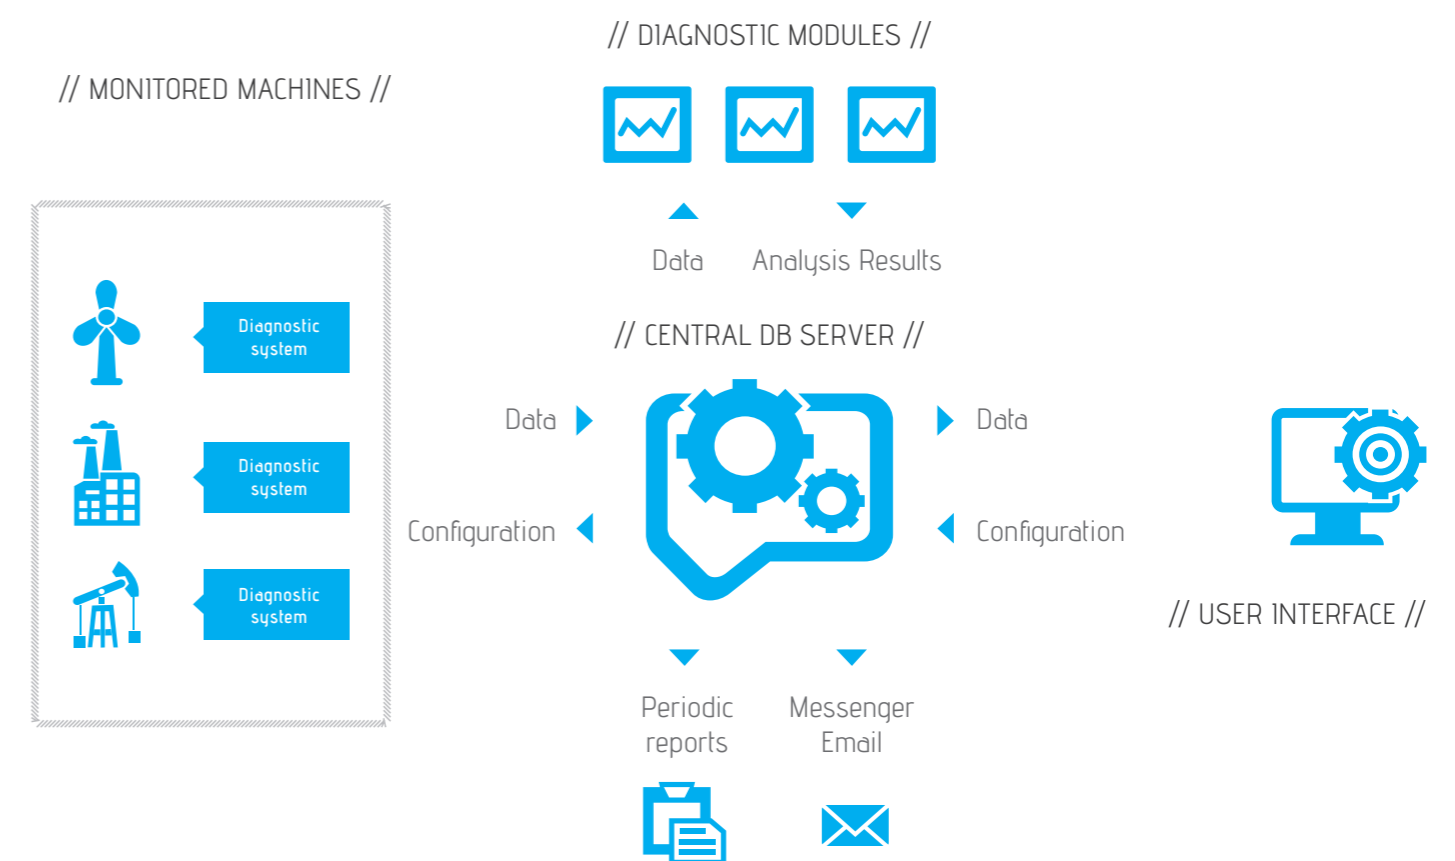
// DIAGNOSTIC MODULES //

// MONITORED MACHINES //

Data

Analysis Results

Diagnostic system

// CENTRAL DB SERVER //

Data

Data

Diagnostic system

Configuration

Configuration

Diagnostic system

// USER INTERFACE //

Periodic reports

Messenger Email